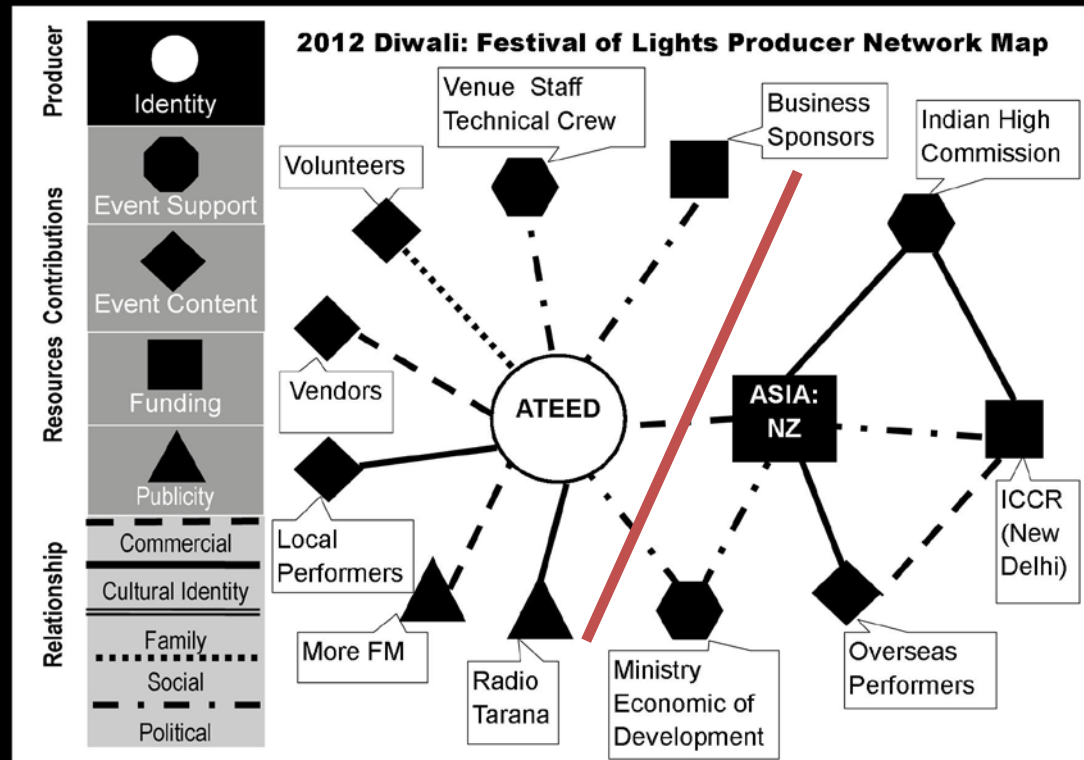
Producer

Identity

Resources Contributions

Event Support

Event Content

Funding

Publicity

Relationship

Commercial

Cultural Identity

Family

Social

Political

2012 Diwali: Festival of Lights Producer Network Map

Venue Staff Technical Crew

Business Sponsors

Indian High Commission

Volunteers

Vendors

ATEED

ASIA: NZ

Local Performers

ICCR (New Delhi)

More FM

Radio Tarana

Ministry Economic of Development

Overseas Performers